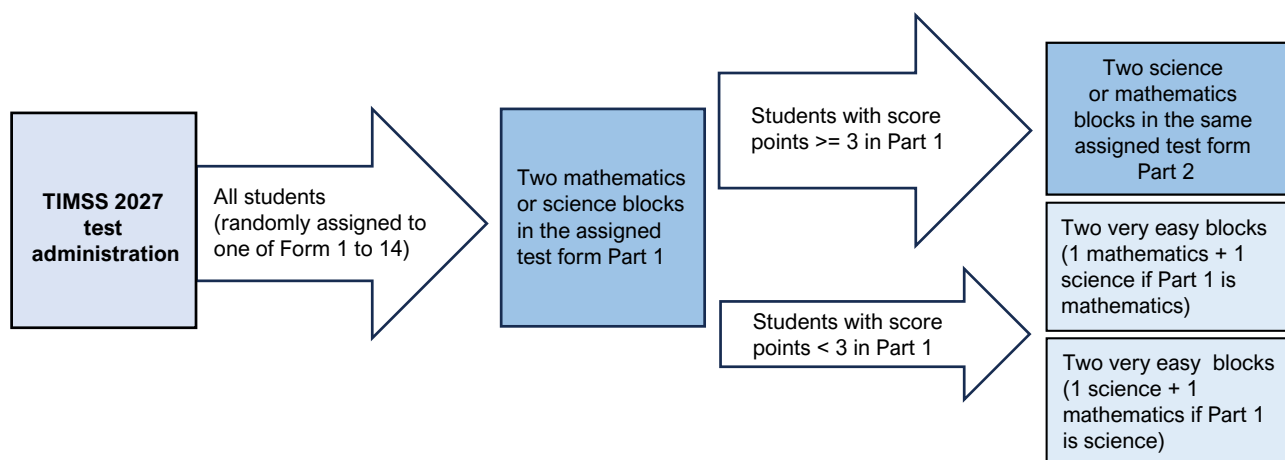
TIMSS 2027 test administration

All students (randomly assigned to one of Form 1 to 14)

Two mathematics or science blocks in the assigned test form Part 1

Students with score points >= 3 in Part 1

Students with score points < 3 in Part 1

Two science or mathematics blocks in the same assigned test form Part 2

Two very easy blocks (1 mathematics + 1 science if Part 1 is mathematics)

Two very easy blocks (1 science + 1 mathematics if Part 1 is science)